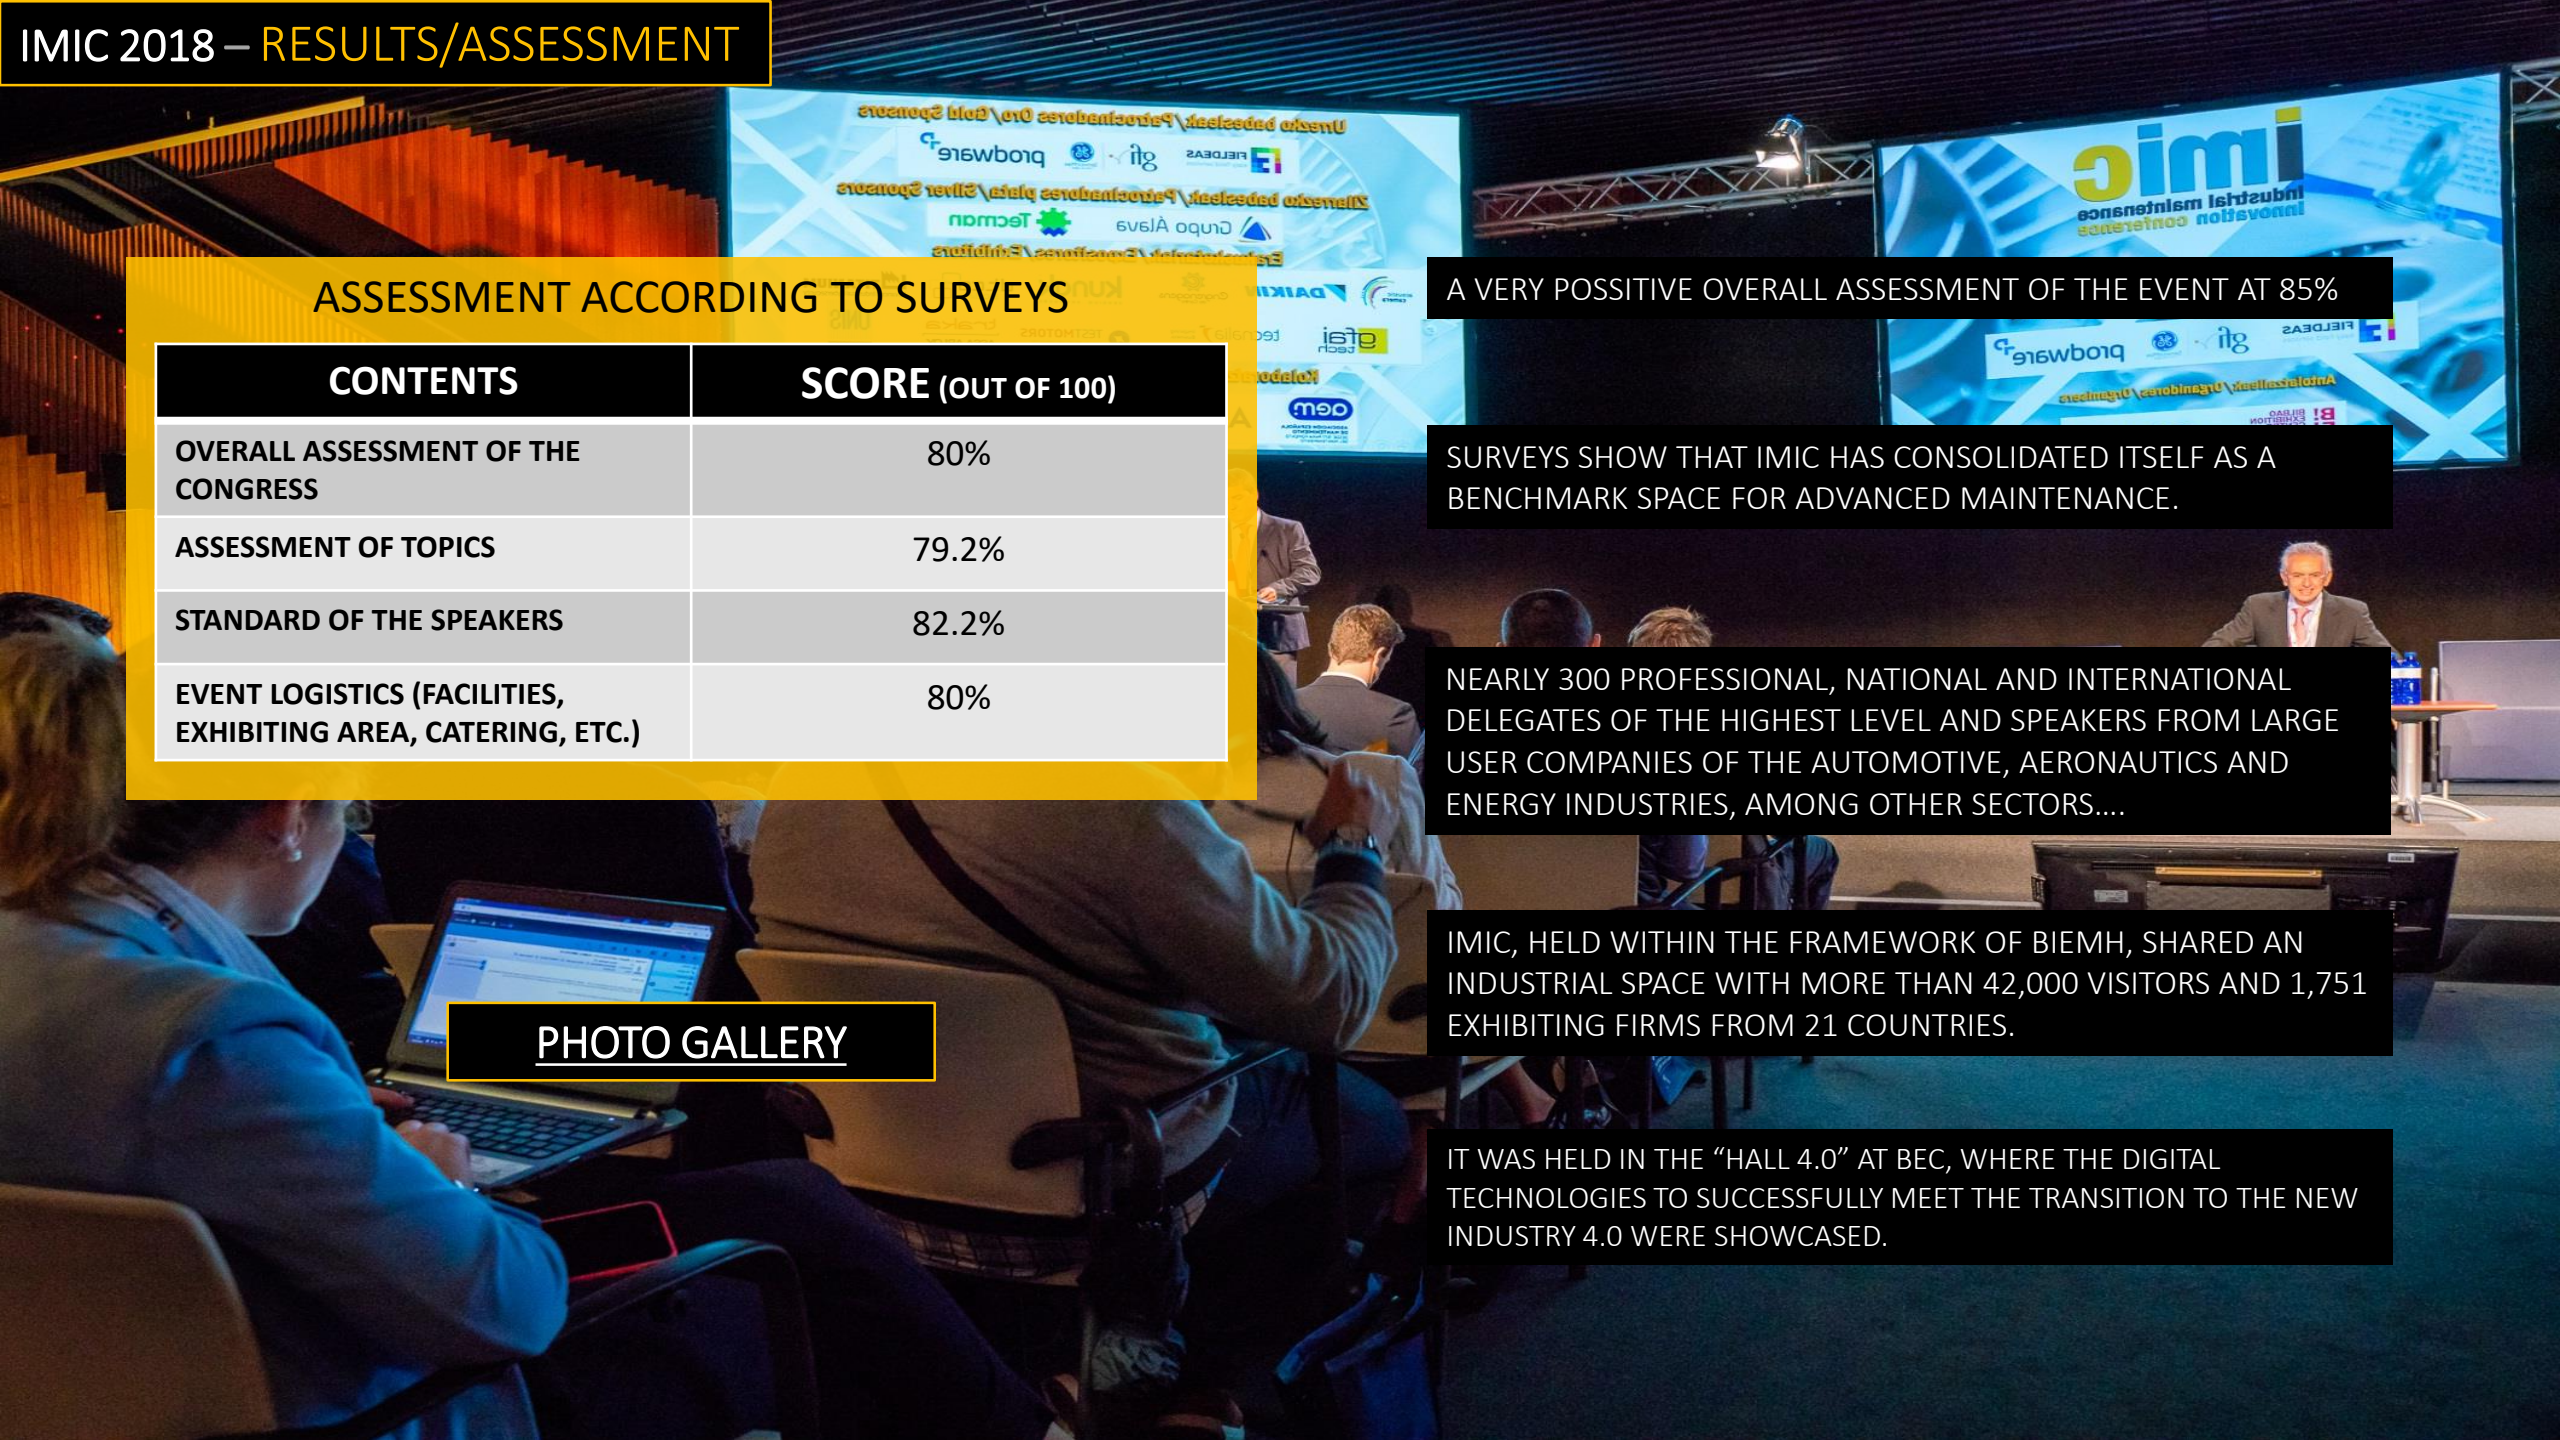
IMIC 2018 – RESULTS/ASSESSMENT

ASSESSMENT ACCORDING TO SURVEYS

| CONTENTS | SCORE (OUT OF 100) |
|---|---|
| OVERALL ASSESSMENT OF THE CONGRESS | 80% |
| ASSESSMENT OF TOPICS | 79.2% |
| STANDARD OF THE SPEAKERS | 82.2% |
| EVENT LOGISTICS (FACILITIES, EXHIBITING AREA, CATERING, ETC.) | 80% |

PHOTO GALLERY

A VERY POSSITIVE OVERALL ASSESSMENT OF THE EVENT AT 85%

SURVEYS SHOW THAT IMIC HAS CONSOLIDATED ITSELF AS A BENCHMARK SPACE FOR ADVANCED MAINTENANCE.

NEARLY 300 PROFESSIONAL, NATIONAL AND INTERNATIONAL DELEGATES OF THE HIGHEST LEVEL AND SPEAKERS FROM LARGE USER COMPANIES OF THE AUTOMOTIVE, AERONAUTICS AND ENERGY INDUSTRIES, AMONG OTHER SECTORS....

IMIC, HELD WITHIN THE FRAMEWORK OF BIEMH, SHARED AN INDUSTRIAL SPACE WITH MORE THAN 42,000 VISITORS AND 1,751 EXHIBITING FIRMS FROM 21 COUNTRIES.

IT WAS HELD IN THE “HALL 4.0” AT BEC, WHERE THE DIGITAL TECHNOLOGIES TO SUCCESSFULLY MEET THE TRANSITION TO THE NEW INDUSTRY 4.0 WERE SHOWCASED.